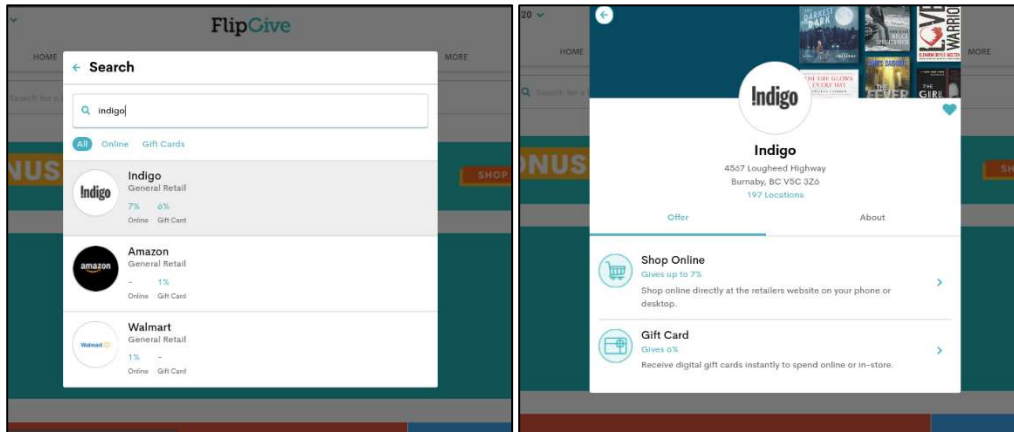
FlipGive

HOME

MORE

Search for a

NUS

SHOP

← Search

indigo

All Online Gift Cards

Indigo
Indigo
General Retail
7% 6%
Online Gift Card

amazon
Amazon
General Retail
- 1%
Online Gift Card

Walmart
Walmart
General Retail
1% -
Online Gift Card

20

HOME

MORE

Search for a

NUS

SHO

Indigo

Indigo
4567 Lougheed Highway
Burnaby, BC V5C 3Z6
197 Locations

Offer About

Shop Online
Gives up to 7%
Shop online directly at the retailers website on your phone or desktop.

Gift Card
Gives 6%
Receive digital gift cards instantly to spend online or in-store.